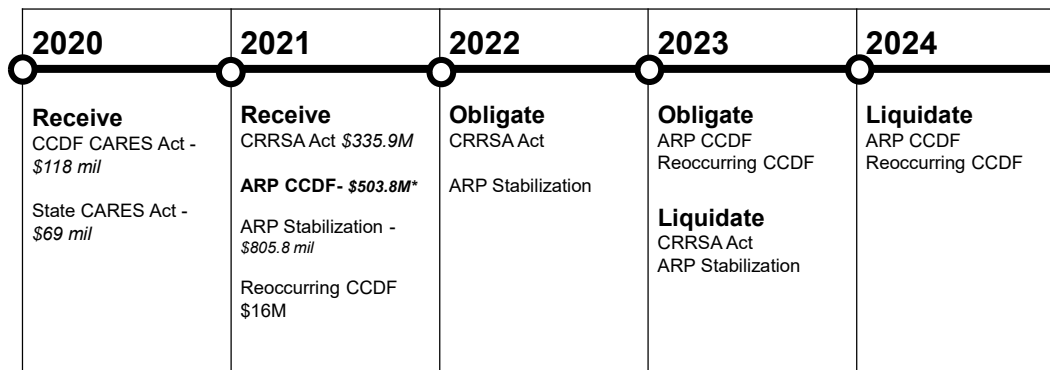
2020

Receive
CCDF CARES Act - *$118 mil*

State CARES Act - *$69 mil*

2021

Receive
CRRSA Act *$335.9M*

**ARP CCDF- *$503.8M****

ARP Stabilization - *$805.8 mil*

Reoccurring CCDF $16M

2022

Obligate
CRRSA Act

ARP Stabilization

2023

Obligate
ARP CCDF
Reoccurring CCDF

Liquidate
CRRSA Act
ARP Stabilization

2024

Liquidate
ARP CCDF
Reoccurring CCDF